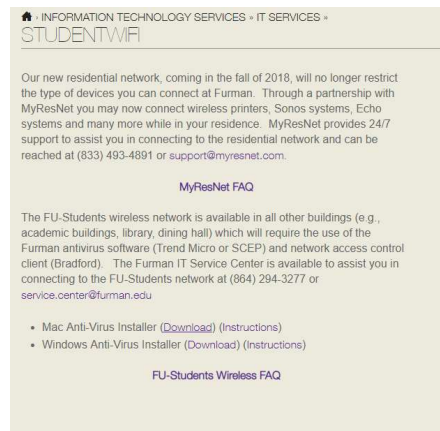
» INFORMATION TECHNOLOGY SERVICES » IT SERVICES »

STUDENTWIFI

Our new residential network, coming in the fall of 2018, will no longer restrict the type of devices you can connect at Furman. Through a partnership with MyResNet you may now connect wireless printers, Sonos systems, Echo systems and many more while in your residence. MyResNet provides 24/7 support to assist you in connecting to the residential network and can be reached at (833) 493-4891 or support@myresnet.com.

MyResNet FAQ

The FU-Students wireless network is available in all other buildings (e.g., academic buildings, library, dining hall) which will require the use of the Furman antivirus software (Trend Micro or SCEP) and network access control client (Bradford). The Furman IT Service Center is available to assist you in connecting to the FU-Students network at (864) 294-3277 or service.center@furman.edu

• Mac Anti-Virus Installer (Download) (Instructions)
• Windows Anti-Virus Installer (Download) (Instructions)

FU-Students Wireless FAQ